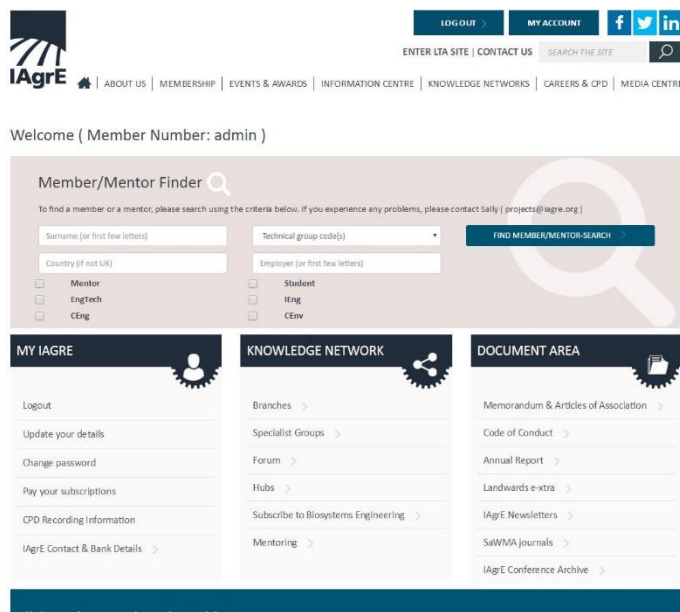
IAgrE

LOG OUT >
MY ACCOUNT
f
in

ENTER LTA SITE | CONTACT US
SEARCH THE SITE

ABOUT US | MEMBERSHIP | EVENTS & AWARDS | INFORMATION CENTRE | KNOWLEDGE NETWORKS | CAREERS & CPD | MEDIA CENTRE

Welcome ( Member Number: admin )

Member/Mentor Finder

To find a member or a mentor, please search using the criteria below. If you experience any problems, please contact Sally ( projects@iagre.org )

Surname (or first few letters)
Technical group code(s)
FIND MEMBER/MENTOR-SEARCH >
Country (if not UK)
Employer (or first few letters)

Mentor
Student
EngTech
IEng
CEng
CEnv

MY IAGRE

Logout
Update your details
Change password
Pay your subscriptions
CPD Recording Information
IAgrE Contact & Bank Details >

KNOWLEDGE NETWORK

Branches >
Specialist Groups >
Forum >
Hubs >
Subscribe to Biosystems Engineering >
Mentoring >

DOCUMENT AREA

Memorandum & Articles of Association >
Code of Conduct >
Annual Report >
Landwards e-xtra >
IAgrE Newsletters >
SaWMA journals >
IAgrE Conference Archive >